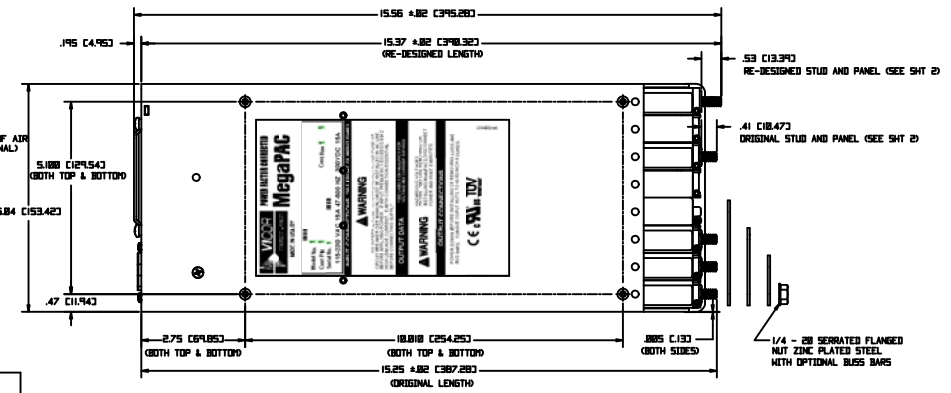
15.56 ±.02 [395.28]

.195 [4.95]

15.37 ±.02 [390.32]
(RE-DESIGNED LENGTH)

.53 [13.39]
RE-DESIGNED STUD AND PANEL (SEE SHT 2)

.41 [10.47]
ORIGINAL STUD AND PANEL (SEE SHT 2)

F AIR
NAL)

5.100 [129.54]
(BOTH TOP & BOTTOM)

6.04 [153.42]

VICOR

POWER FACTOR CORRECTED

MegaPAC

MADE IN USA

▲ WARNING

OUTPUT DATA

▲ WARNING

OUTPUT CONNECTIONS

CE

TÜV

.47 [11.94]

2.75 [69.85]
(BOTH TOP & BOTTOM)

10.010 [254.25]
(BOTH TOP & BOTTOM)

.005 [.13]
(BOTH SIDES)

15.25 ±.02 [387.28]
(ORIGINAL LENGTH)

1/4 - 20 SERRATED FLANGED NUT ZINC PLATED STEEL WITH OPTIONAL BUSS BARS